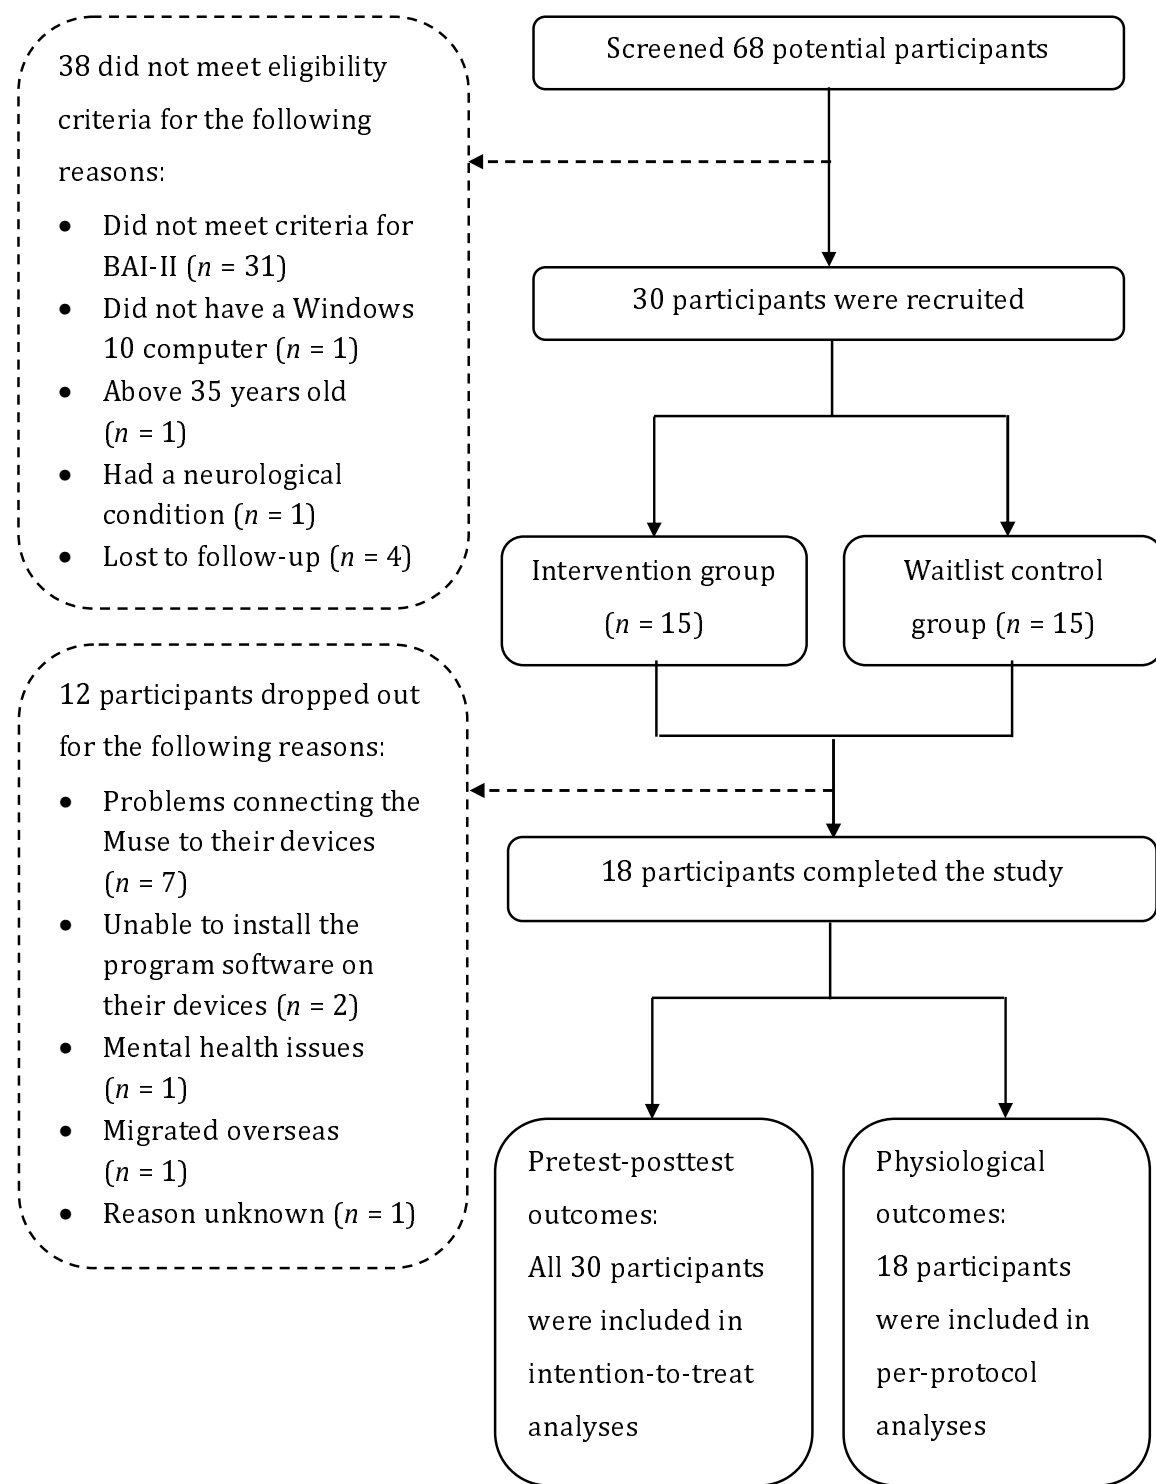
Screened 68 potential participants

38 did not meet eligibility criteria for the following reasons:

- Did not meet criteria for BAI-II ($n$ = 31)
- Did not have a Windows 10 computer ($n$ = 1)
- Above 35 years old ($n$ = 1)
- Had a neurological condition ($n$ = 1)
- Lost to follow-up ($n$ = 4)

30 participants were recruited

Intervention group ($n$ = 15)

Waitlist control group ($n$ = 15)

12 participants dropped out for the following reasons:

- Problems connecting the Muse to their devices ($n$ = 7)
- Unable to install the program software on their devices ($n$ = 2)
- Mental health issues ($n$ = 1)
- Migrated overseas ($n$ = 1)
- Reason unknown ($n$ = 1)

18 participants completed the study

Pretest-posttest outcomes: All 30 participants were included in intention-to-treat analyses

Physiological outcomes: 18 participants were included in per-protocol analyses